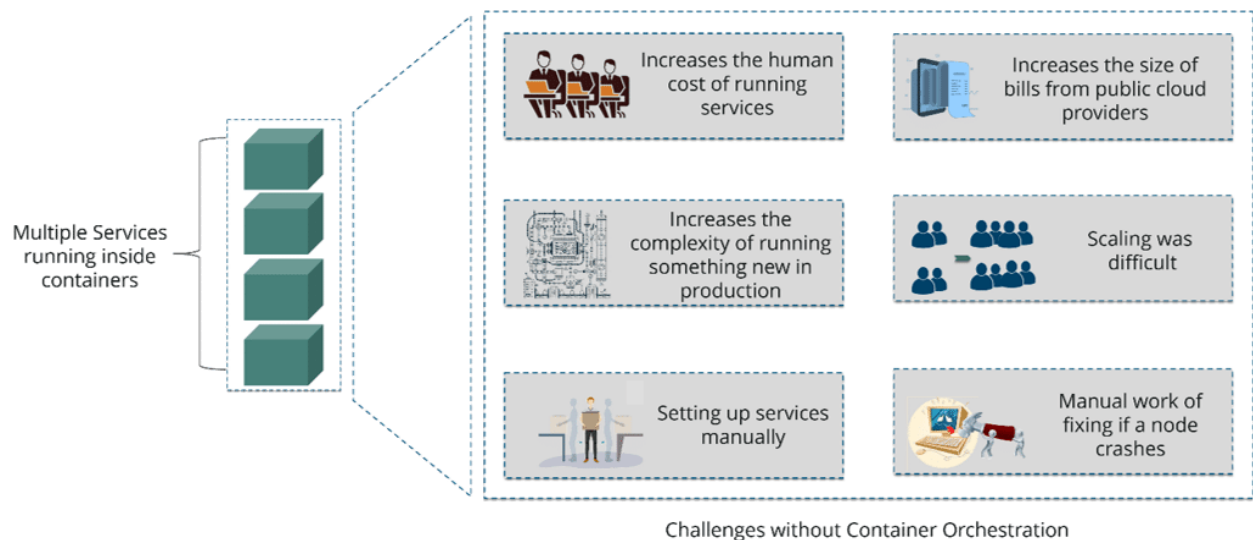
Multiple Services running inside containers

Increases the human cost of running services

Increases the size of bills from public cloud providers

Increases the complexity of running something new in production

Scaling was difficult

Setting up services manually

Manual work of fixing if a node crashes

Challenges without Container Orchestration